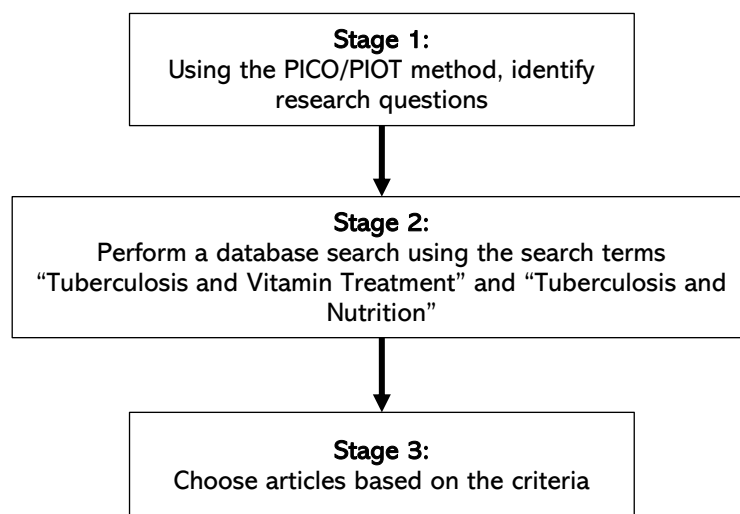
Stage 1:
Using the PICO/PIOT method, identify research questions

Stage 2:
Perform a database search using the search terms “Tuberculosis and Vitamin Treatment” and “Tuberculosis and Nutrition”

Stage 3:
Choose articles based on the criteria